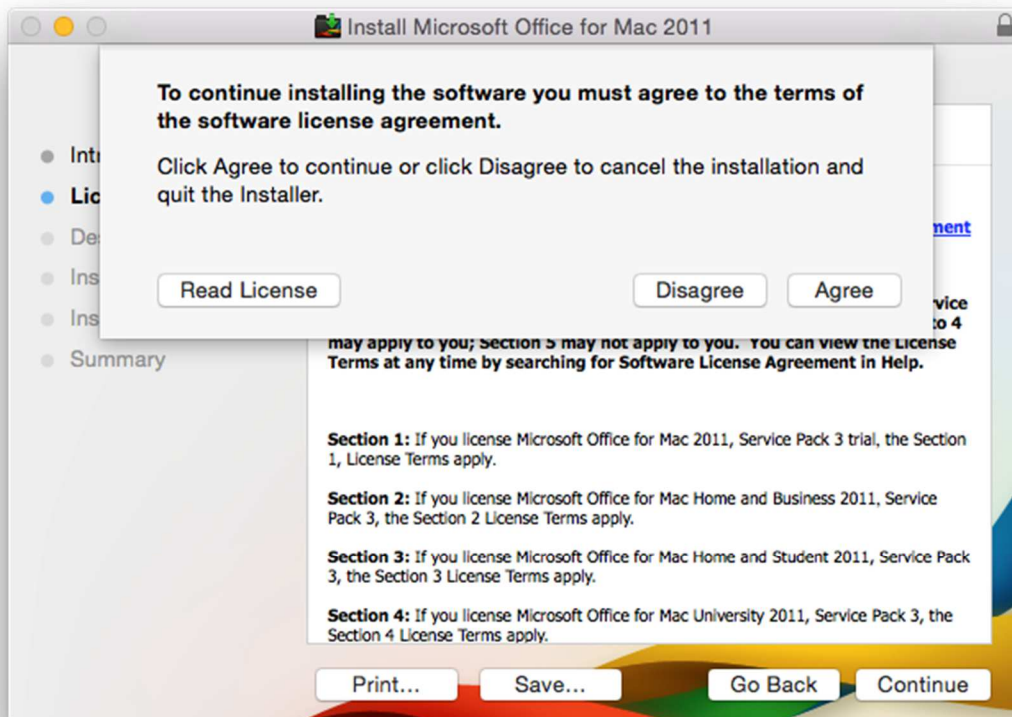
Install Microsoft Office for Mac 2011

To continue installing the software you must agree to the terms of the software license agreement.

Click Agree to continue or click Disagree to cancel the installation and quit the Installer.

Read License

Disagree

Agree

Intr

Lic

De

Ins

Ins

Summary

ment

vice

to 4

may apply to you; Section 5 may not apply to you. You can view the License Terms at any time by searching for Software License Agreement in Help.

Section 1: If you license Microsoft Office for Mac 2011, Service Pack 3 trial, the Section 1, License Terms apply.

Section 2: If you license Microsoft Office for Mac Home and Business 2011, Service Pack 3, the Section 2 License Terms apply.

Section 3: If you license Microsoft Office for Mac Home and Student 2011, Service Pack 3, the Section 3 License Terms apply.

Section 4: If you license Microsoft Office for Mac University 2011, Service Pack 3, the Section 4 License Terms apply.

Print...

Save...

Go Back

Continue